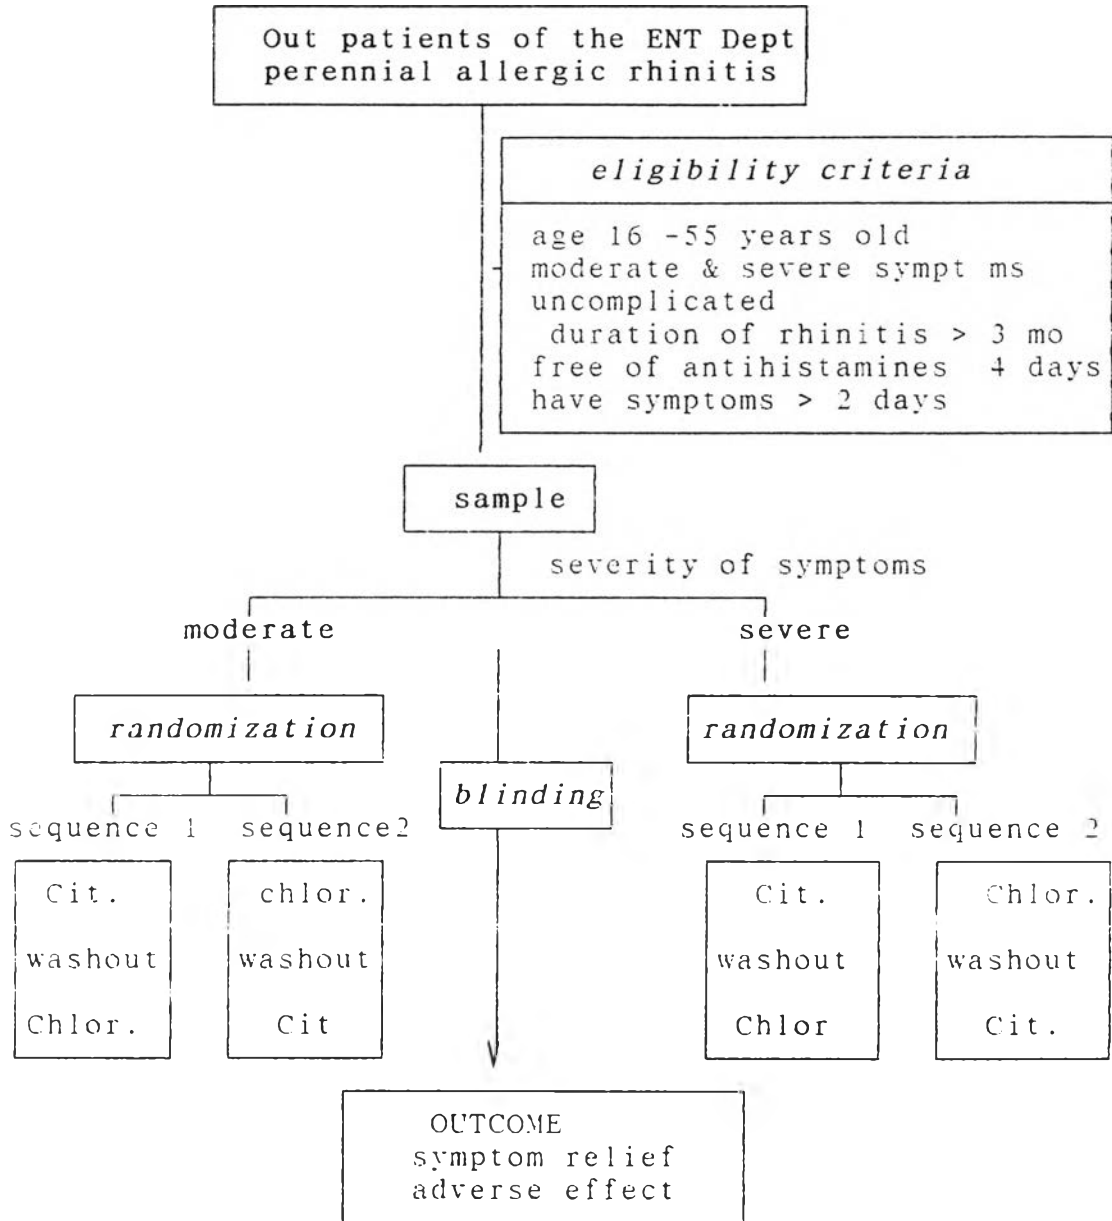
Out patients of the ENT Dept
perennial allergic rhinitis

eligibility criteria

age 16 -55 years old
moderate & severe sympt ms
uncomplicated
duration of rhinitis > 3 mo
free of antihistamines 4 days
have symptoms > 2 days

sample

severity of symptoms

moderate

severe

randomization

blinding

randomization

sequence 1 sequence2

sequence 1 sequence 2

Cit.
washout
Chlor.

chlor.
washout
Cit

Cit.
washout
Chlor

Chlor.
washout
Cit.

OUTCOME
symptom relief
adverse effect